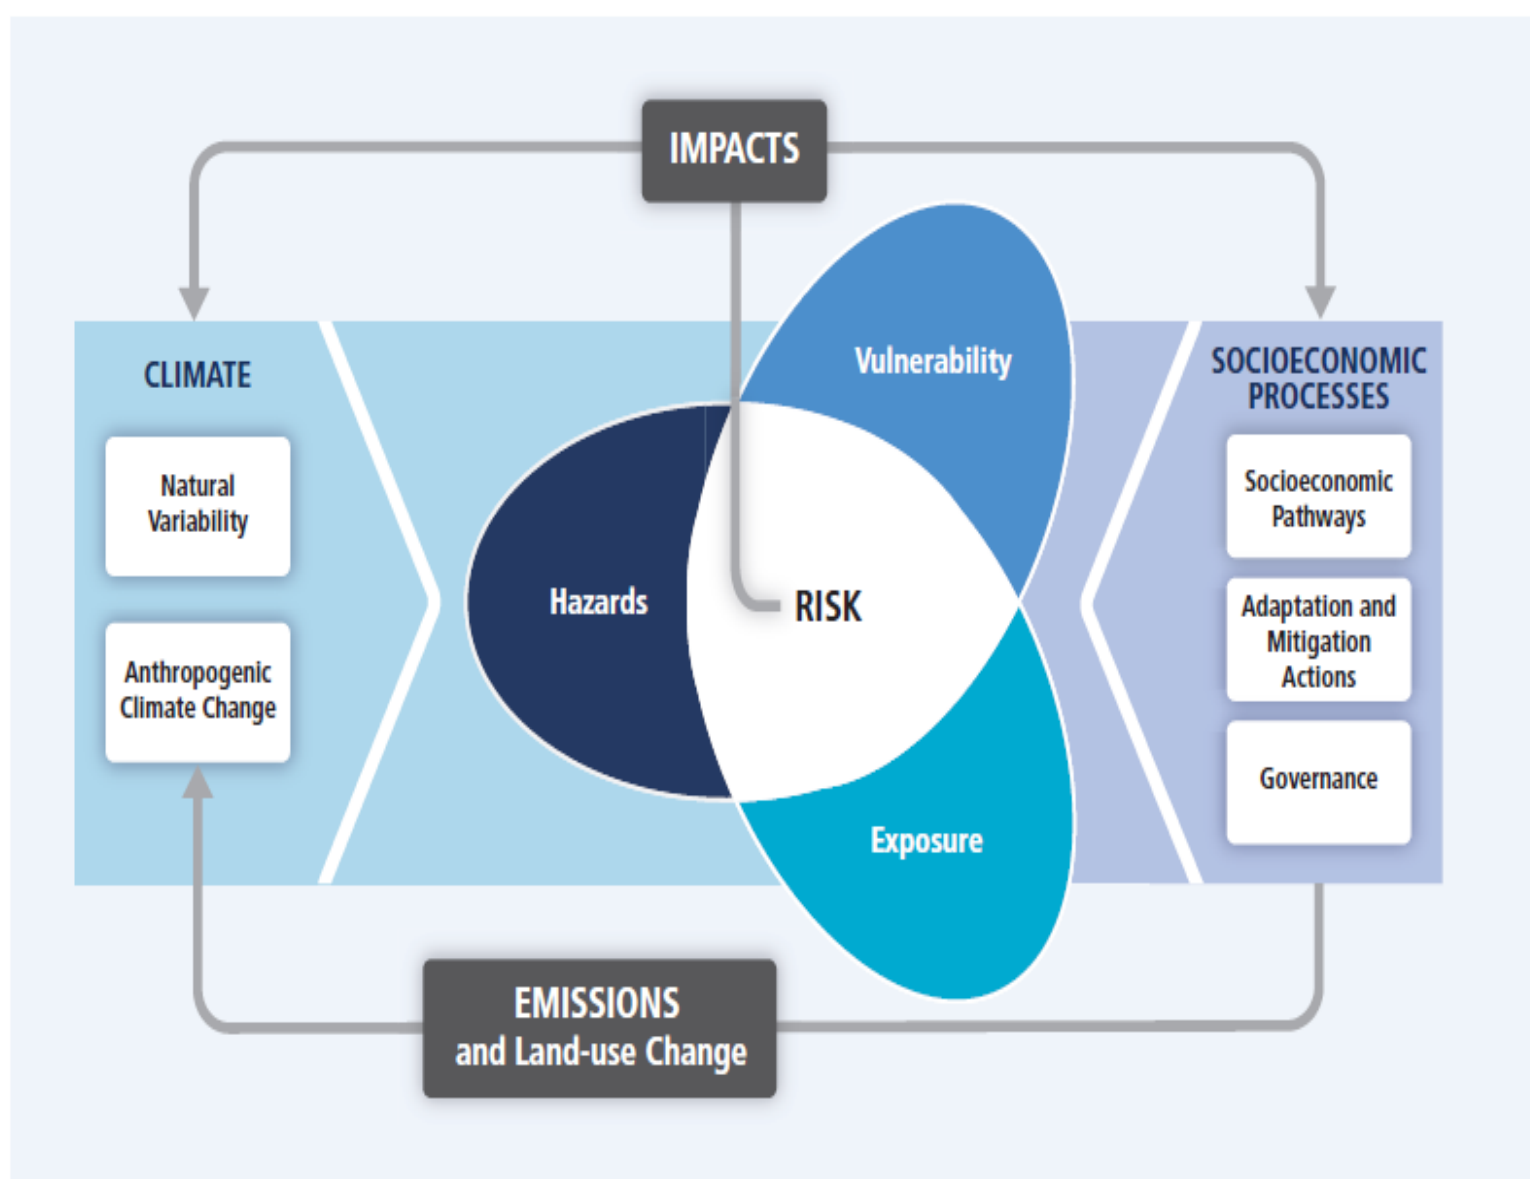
IMPACTS

CLIMATE

Natural Variability

Anthropogenic Climate Change

Vulnerability

Hazards

RISK

Exposure

SOCIOECONOMIC PROCESSES

Socioeconomic Pathways

Adaptation and Mitigation Actions

Governance

EMISSIONS and Land-use Change